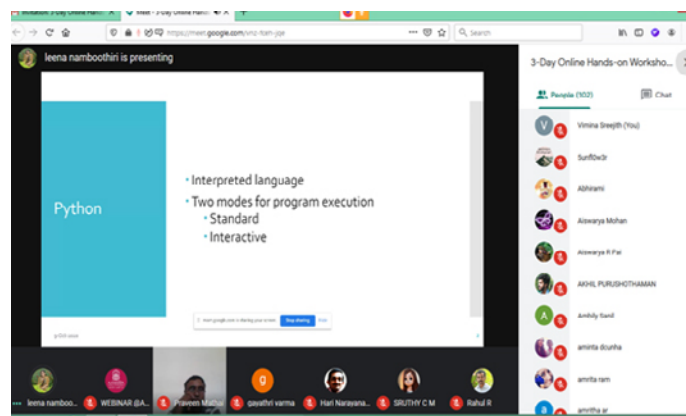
Invitation: 3-Day Online Hand
Meet - 3-Day Online Hands
https://meet.google.com/vnz-fom-yqe
Search

leena namboothiri is presenting

3-Day Online Hands-on Worksho...

People (102)
Chat

Python

• Interpreted language
• Two modes for program execution
• Standard
• Interactive

meet.google.com is sharing your screen.
Stop sharing
Hide

Vimina Sreejith (You)
Sunfl0w3r
Abhirami
Aiswarya Mohan
Aiswarya R Pai
AKHIL PURUSHOTHAMAN
Ambily Sunil
aminta dcunha
amrita ram
amritha ar

leena namboo...
WEBINAR (BA...
Praveen Mathu
gayathri varma
Hari Narayana...
SRUTHY C M
Rahul R